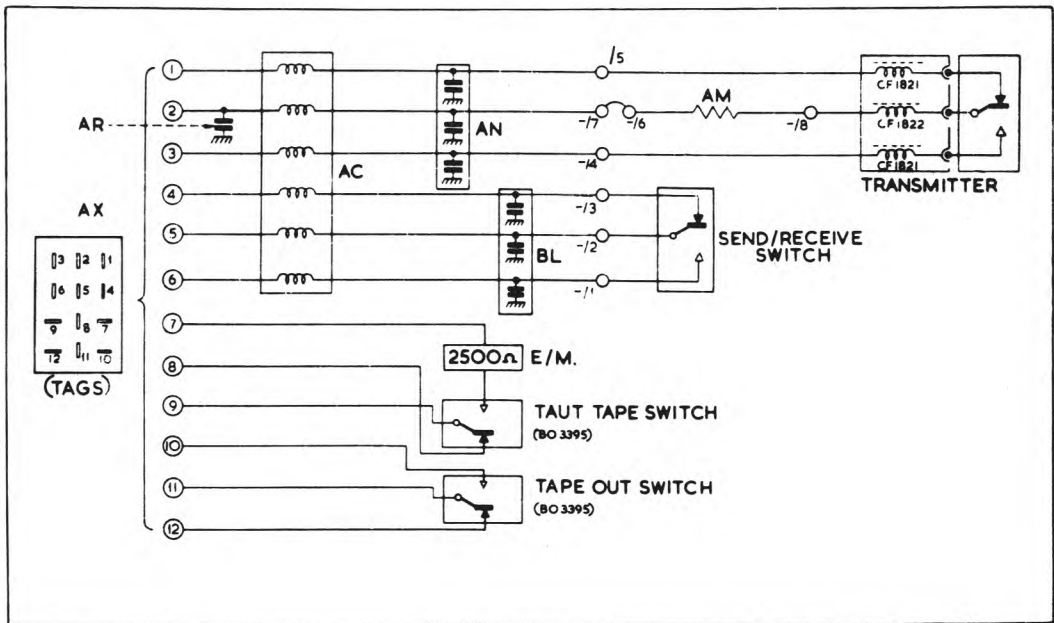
1
2
3
4
5
6
7
8
9
10
11
12

AR

AX

3 2 1
6 5 4
9 8 7
12 11 10

(TAGS)

AC

AN

BL

/5
-/7
-/6
AM
-/8
-/4
-/3
-/2
-/1

CF1821
CF1822
CF1821

TRANSMITTER

SEND/RECEIVE SWITCH

$2500\Omega$ E/M.

TAUT TAPE SWITCH
(BO 3395)

TAPE OUT SWITCH
(BO 3395)